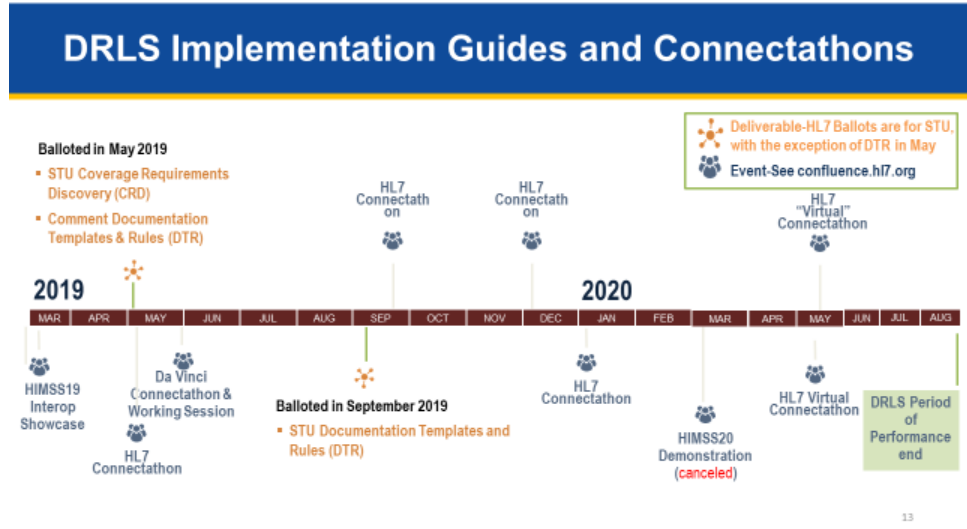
DRLS Implementation Guides and Connectathons

Deliverable-HL7 Ballots are for STU, with the exception of DTR in May

Event-See confluence.hl7.org

Balloted in May 2019

▪ STU Coverage Requirements Discovery (CRD)

▪ Comment Documentation Templates & Rules (DTR)

HL7 Connectathon

HL7 Connectathon

HL7 "Virtual" Connectathon

2019

2020

MAR | APR | MAY | JUN | JUL | AUG | SEP | OCT | NOV | DEC | JAN | FEB | MAR | APR | MAY | JUN | JUL | AUG

HIMSS19 Interop Showcase

Da Vinci Connectathon & Working Session

HL7 Connectathon

Balloted in September 2019

▪ STU Documentation Templates and Rules (DTR)

HL7 Connectathon

HIMSS20 Demonstration (canceled)

HL7 Virtual Connectathon

DRLS Period of Performance end

13